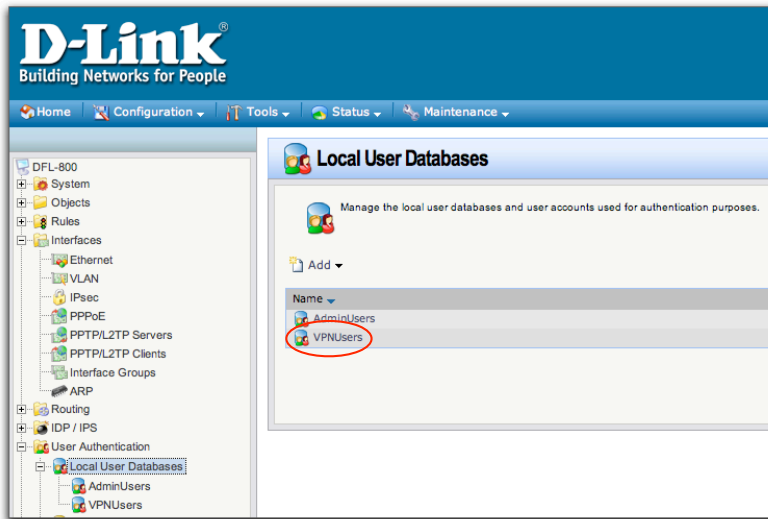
D-Link®
Building Networks for People

Home | Configuration | Tools | Status | Maintenance

DFL-800
System
Objects
Rules
Interfaces
Ethernet
VLAN
IPsec
PPPoE
PPTP/L2TP Servers
PPTP/L2TP Clients
Interface Groups
ARP
Routing
IDP / IPS
User Authentication
Local User Databases
AdminUsers
VPNUsers

Local User Databases

Manage the local user databases and user accounts used for authentication purposes.

Add

| Name |
|---|
| AdminUsers |
| VPNUsers |